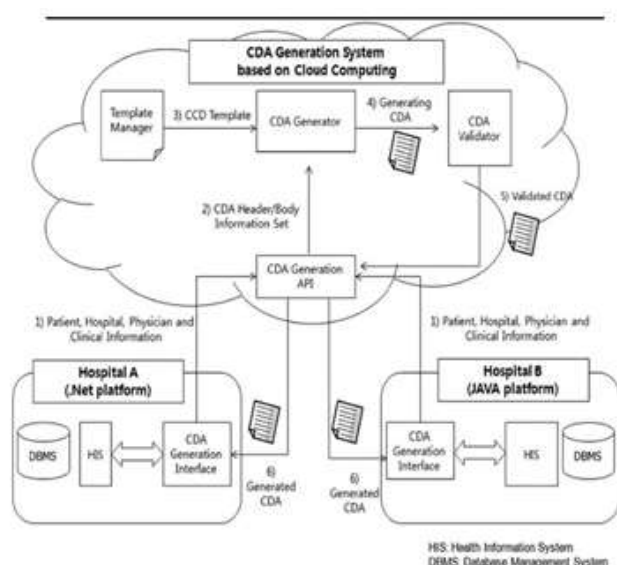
CDA Generation System based on Cloud Computing

Template Manager

3) CCD Template

CDA Generator

4) Generating CDA

CDA Validator

2) CDA Header/Body Information Set

5) Validated CDA

CDA Generation API

1) Patient, Hospital, Physician and Clinical Information

1) Patient, Hospital, Physician and Clinical Information

Hospital A (.Net platform)

Hospital B (JAVA platform)

DBMS

HIS

CDA Generation Interface

6) Generated CDA

6) Generated CDA

CDA Generation Interface

HIS

DBMS

HIS: Health Information System
DBMS: Database Management System